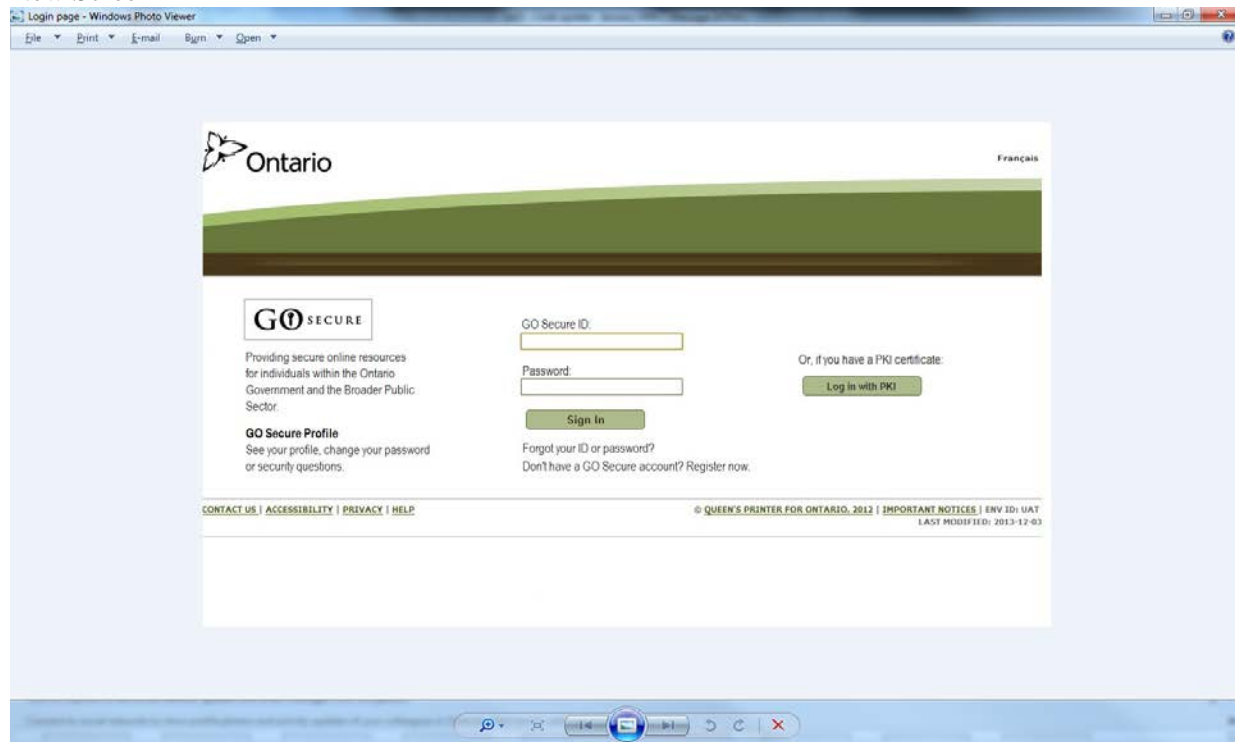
Login page - Windows Photo Viewer

File ▾ Print ▾ E-mail Burn ▾ Open ▾

Ontario

Français

GO SECURE

Providing secure online resources for individuals within the Ontario Government and the Broader Public Sector.

GO Secure Profile
See your profile, change your password or security questions.

GO Secure ID:

Password:

Sign In

Forgot your ID or password?
Don't have a GO Secure account? Register now.

Or, if you have a PKI certificate:

Log in with PKI

CONTACT US | ACCESSIBILITY | PRIVACY | HELP

© QUEEN'S PRINTER FOR ONTARIO, 2012 | IMPORTANT NOTICES | ENV ID: UAT
LAST MODIFIED: 2013-12-03